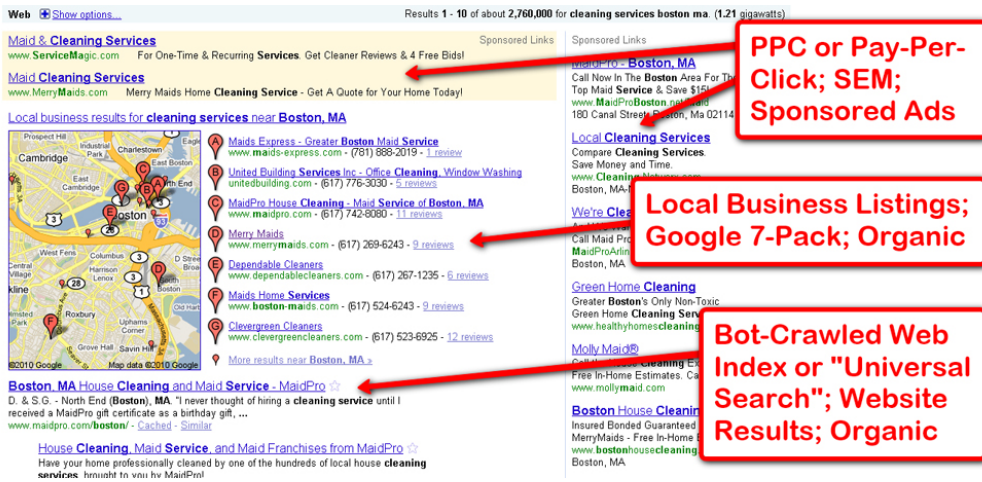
Web Show options...

Results 1 - 10 of about 2,760,000 for cleaning services boston ma. (1.21 gigawatts)

Maid & Cleaning Services
www.ServiceMagic.com For One-Time & Recurring Services. Get Cleaner Reviews & 4 Free Bids!

Sponsored Links

Maid Cleaning Services
www.MerryMaids.com Merry Maids Home Cleaning Service - Get A Quote for Your Home Today!

Local business results for cleaning services near Boston, MA

A Maids Express - Greater Boston Maid Service
www.maids-express.com - (781) 888-2019 - 1 review

B United Building Services Inc - Office Cleaning, Window Washing
unitedbuilding.com - (617) 776-3030 - 5 reviews

C MaidPro House Cleaning - Maid Service of Boston, MA
www.maidpro.com - (617) 742-8080 - 11 reviews

D Merry Maids
www.merrymaids.com - (617) 269-6243 - 9 reviews

E Dependable Cleaners
www.dependablecleaners.com - (617) 267-1235 - 6 reviews

F Maids Home Services
www.boston-maids.com - (617) 524-6243 - 9 reviews

G Clevergreen Cleaners
www.clevergreencleaners.com - (617) 523-6925 - 12 reviews

More results near Boston, MA »

Cambridge Charlestown Boston

©2010 Google Map data ©2010 Google

Boston, MA House Cleaning and Maid Service - MaidPro
D. & S.G. - North End (Boston), MA. "I never thought of hiring a cleaning service until I received a MaidPro gift certificate as a birthday gift, ...
www.maidpro.com/boston/ - Cached - Similar

House Cleaning, Maid Service, and Maid Franchises from MaidPro
Have your home professionally cleaned by one of the hundreds of local house cleaning services, brought to you by MaidPro!

Sponsored Links

MaidPro - Boston, MA
Call Now In The Boston Area For The
Top Maid Service
www.MaidProBoston.net
180 Canal Street Boston, MA

Local Cleaning Services
Compare Cleaning Services.
Save Money and Time.
www.Cleaning
Boston, MA

We're Clea
Call Maid Pro
MaidProArlin
Boston, MA

Green Home Cleaning
Greater Boston's Only Non-Toxic
Green Home Cleaning Servi
www.healthyhomescleaning

Molly Maid®
Cleaning E
Free In-Home Estimates. Ca
www.mollymaid.com
Boston, MA

Boston House Cleanin
Insured Bonded Guaranteed
MerryMaids - Free In-Home E
www.bostonhousecleaning
Boston, MA

PPC or Pay-Per-Click; SEM; Sponsored Ads

Local Business Listings; Google 7-Pack; Organic

Bot-Crawled Web Index or "Universal Search"; Website Results; Organic